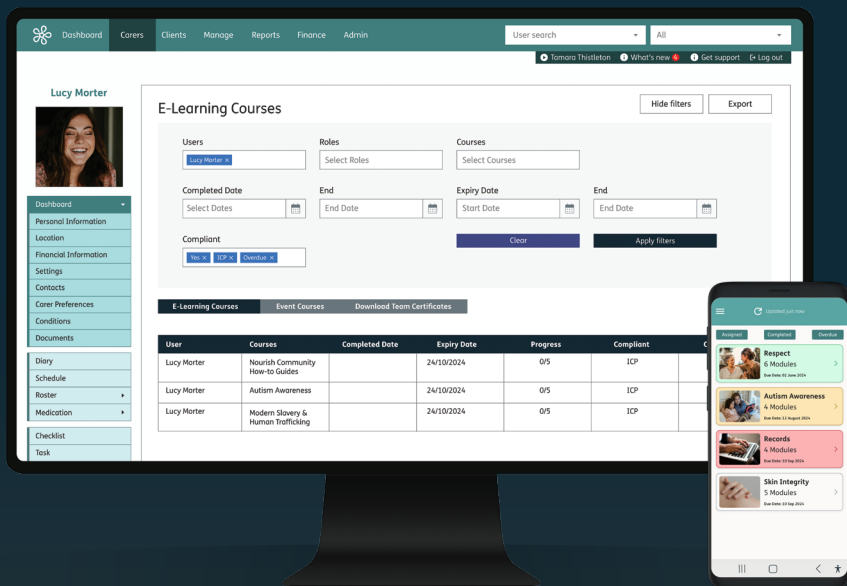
Dashboard Carers Clients Manage Reports Finance Admin

User search

All

Tamara Thistleton What's new Get support Log out

Lucy Morter

Dashboard
Personal Information
Location
Financial Information
Settings
Contacts
Carer Preferences
Conditions
Documents

Diary
Schedule
Roster
Medication

Checklist
Task

E-Learning Courses

Hide filters Export

Users
Lucy Morter ×

Roles
Select Roles

Courses
Select Courses

Completed Date
Select Dates

End
End Date

Expiry Date
Start Date

End
End Date

Compliant
Yes × ICP × Overdue ×

Clear Apply filters

E-Learning Courses Event Courses Download Team Certificates

| User | Courses | Completed Date | Expiry Date | Progress | Compliant | C |
|---|---|---|---|---|---|---|
| Lucy Morter | Nourish Community How-to Guides | | 24/10/2024 | 0/5 | ICP | |
| Lucy Morter | Autism Awareness | | 24/10/2024 | 0/5 | ICP | |
| Lucy Morter | Modern Slavery & Human Trafficking | | 24/10/2024 | 0/5 | ICP | |

Updated just now

Assigned Completed Overdue

Respect
6 Modules
Due Date: 01 June 2024

Autism Awareness
4 Modules
Due Date: 13 August 2024

Records
4 Modules
Due Date: 10 Sep 2024

Skin Integrity
5 Modules
Due Date: 10 Sep 2024